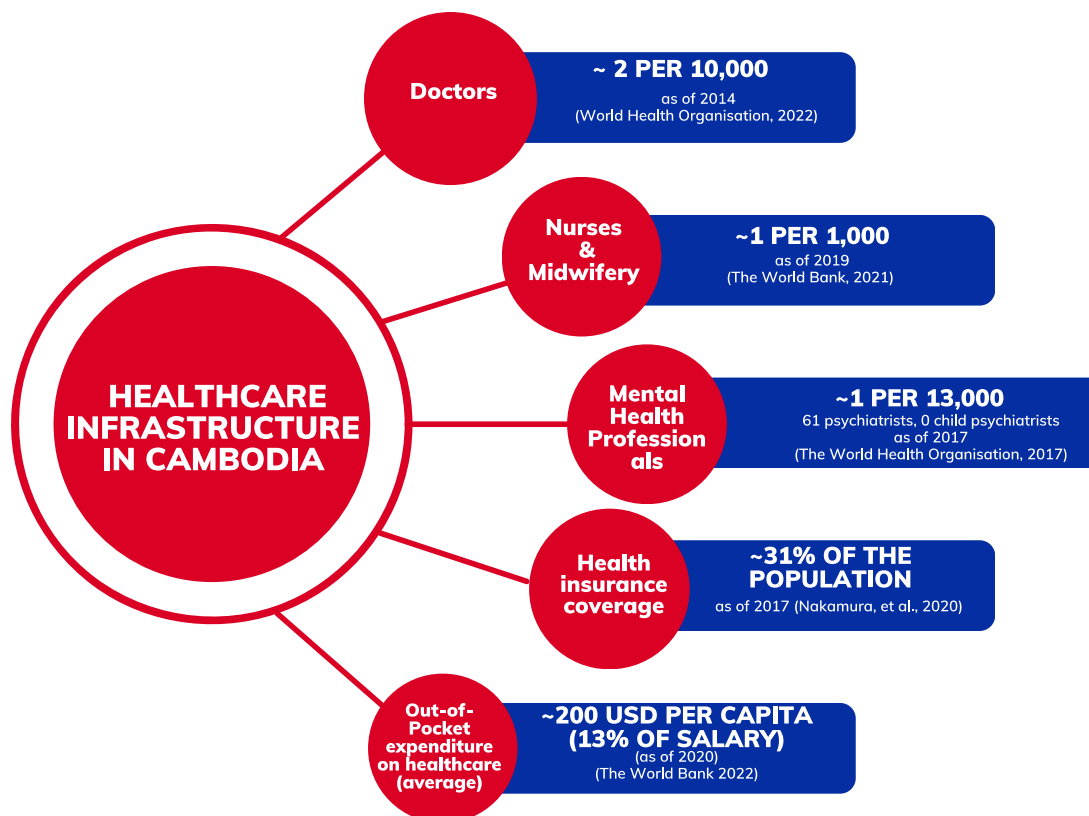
HEALTHCARE INFRASTRUCTURE IN CAMBODIA

Doctors

~ 2 PER 10,000
as of 2014
(World Health Organisation, 2022)

Nurses & Midwifery

~1 PER 1,000
as of 2019
(The World Bank, 2021)

Mental Health Professionals

~1 PER 13,000
61 psychiatrists, 0 child psychiatrists
as of 2017
(The World Health Organisation, 2017)

Health insurance coverage

~31% OF THE POPULATION
as of 2017 (Nakamura, et al., 2020)

Out-of-Pocket expenditure on healthcare (average)

~200 USD PER CAPITA (13% OF SALARY)
(as of 2020)
(The World Bank 2022)